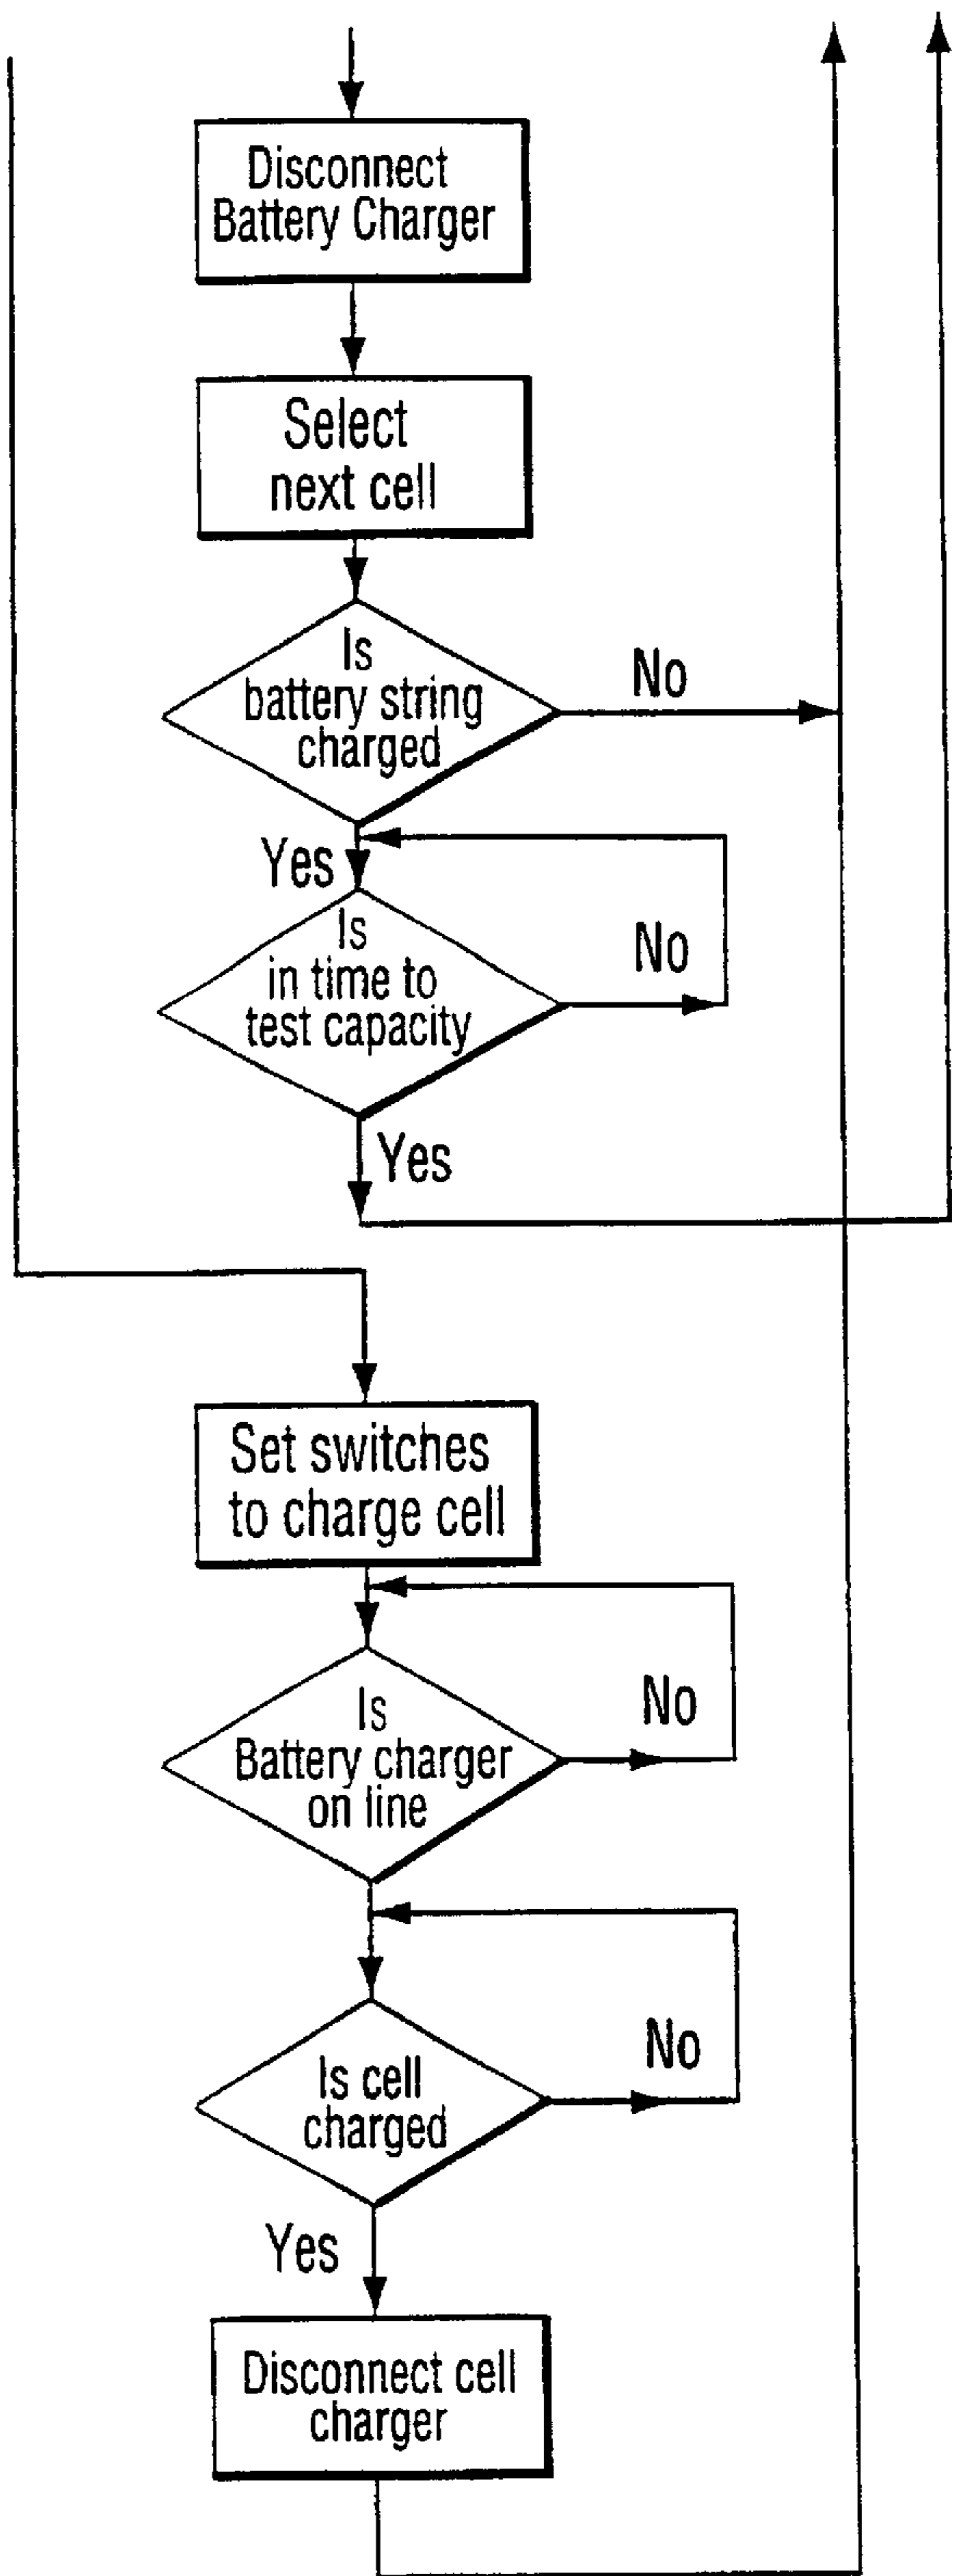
Disconnect Battery Charger

Select next cell

Is battery string charged

No

Yes

Is in time to test capacity

No

Yes

Set switches to charge cell

Is Battery charger on line

No

Is cell charged

No

Yes

Disconnect cell charger